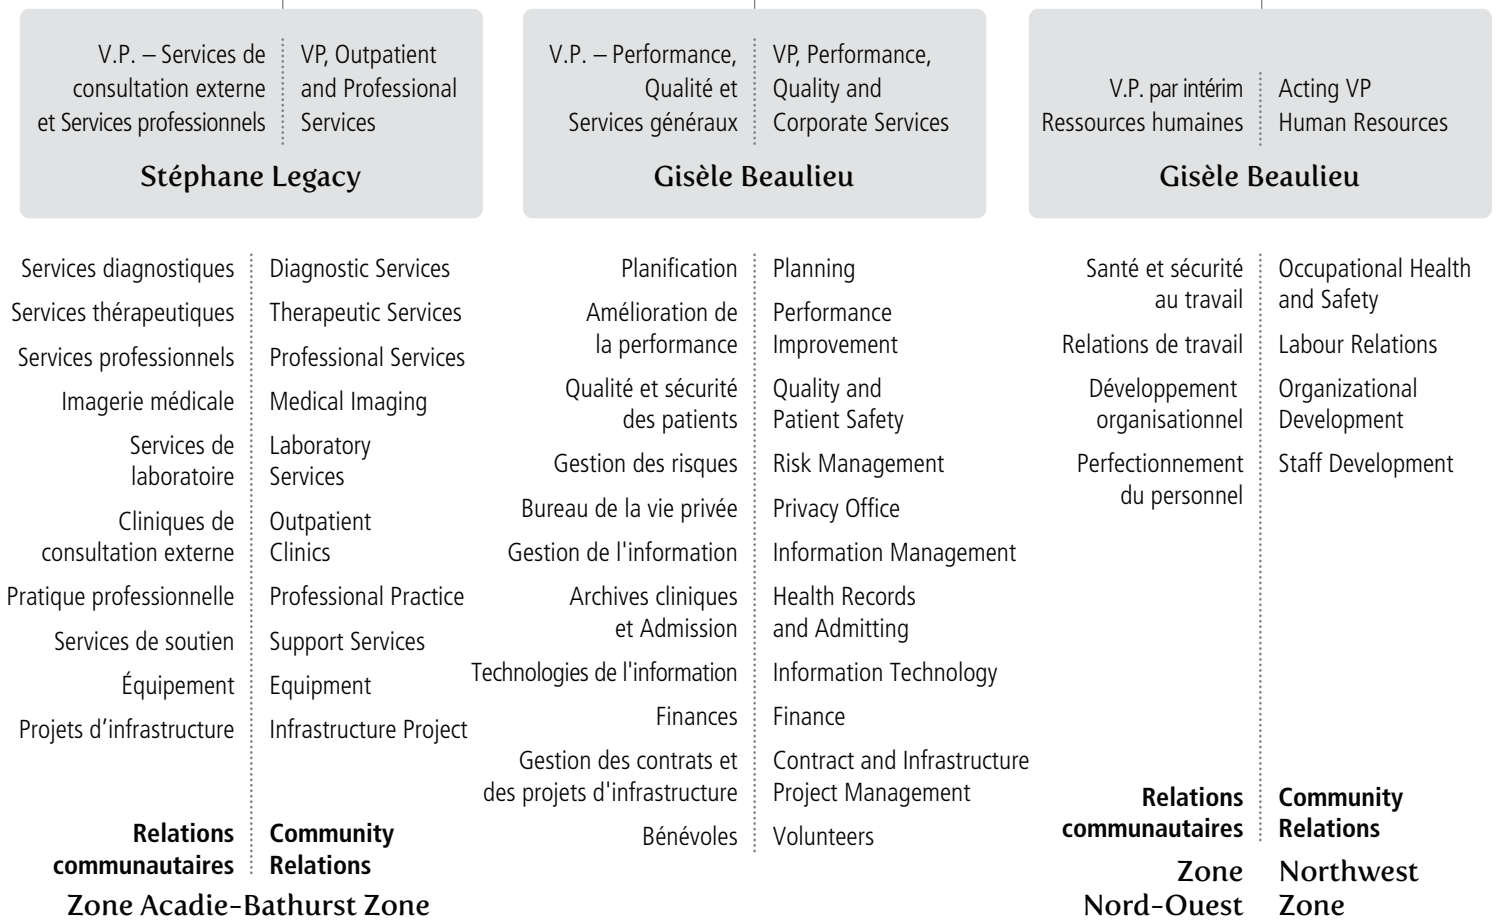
V.P. – Services de consultation externe et Services professionnels

VP, Outpatient and Professional Services

Stéphane Legacy

Services diagnostiques | Diagnostic Services
Services thérapeutiques | Therapeutic Services
Services professionnels | Professional Services
Imagerie médicale | Medical Imaging
Services de laboratoire | Laboratory Services
Cliniques de consultation externe | Outpatient Clinics
Pratique professionnelle | Professional Practice
Services de soutien | Support Services
Équipement | Equipment
Projets d’infrastructure | Infrastructure Project

Relations communautaires | Community Relations

Zone Acadie-Bathurst Zone

V.P. – Performance, Qualité et Services généraux

VP, Performance, Quality and Corporate Services

Gisèle Beaulieu

Planification | Planning
Amélioration de la performance | Performance Improvement
Qualité et sécurité des patients | Quality and Patient Safety
Gestion des risques | Risk Management
Bureau de la vie privée | Privacy Office
Gestion de l'information | Information Management
Archives cliniques et Admission | Health Records and Admitting
Technologies de l'information | Information Technology
Finances | Finance
Gestion des contrats et des projets d'infrastructure | Contract and Infrastructure Project Management
Bénévoles | Volunteers

V.P. par intérim Ressources humaines

Acting VP Human Resources

Gisèle Beaulieu

Santé et sécurité au travail | Occupational Health and Safety
Relations de travail | Labour Relations
Développement organisationnel | Organizational Development
Perfectionnement du personnel | Staff Development

Relations communautaires | Community Relations

Zone Nord-Ouest | Northwest Zone